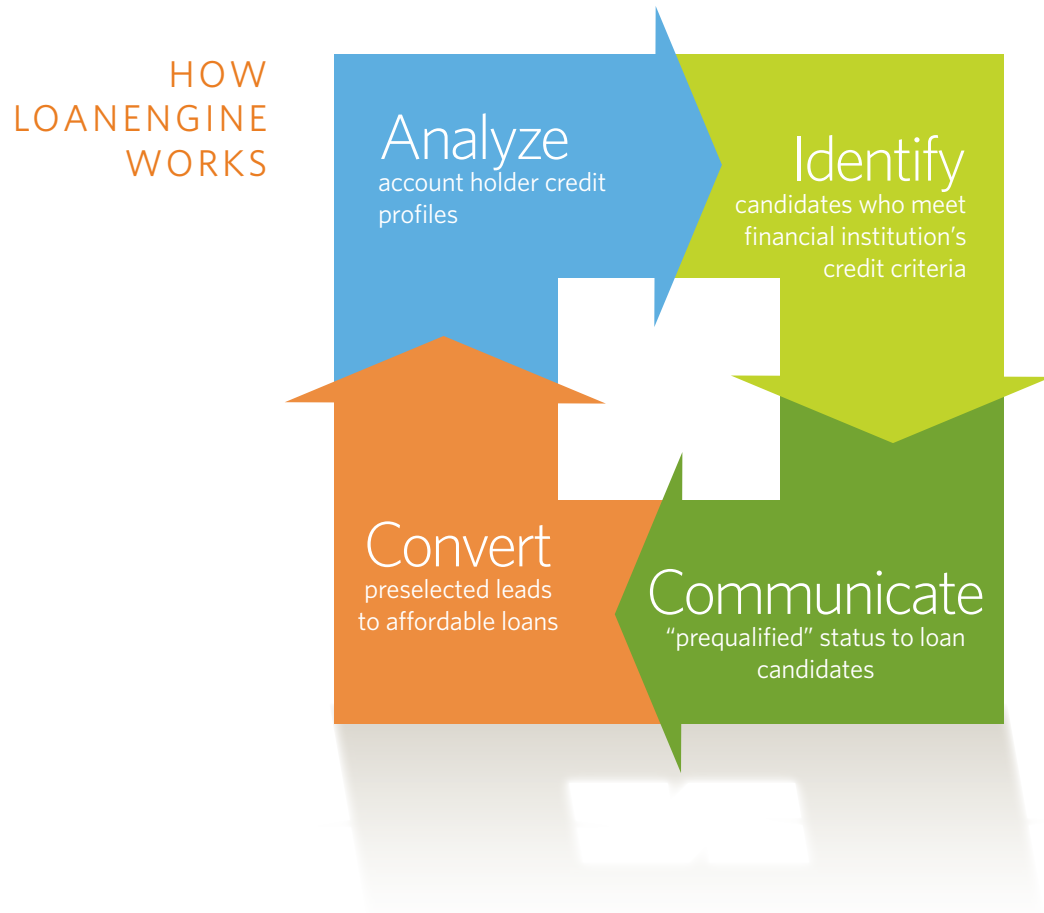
HOW LOANENGINE WORKS

Analyze
account holder credit profiles

Identify
candidates who meet financial institution's credit criteria

Communicate
"prequalified" status to loan candidates

Convert
preselected leads to affordable loans